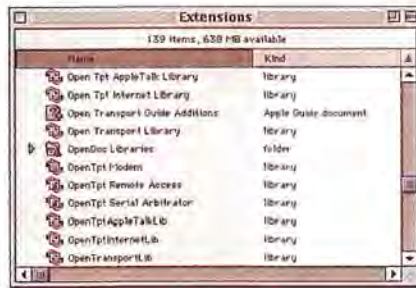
Extensions

139 items, 638 MB available

| Name | Kind |
|---|---|
| Open Tpt AppleTalk Library | library |
| Open Tpt Internet Library | library |
| Open Transport Guide Additions | Apple Guide document |
| Open Transport Library | library |
| OpenDoc Libraries | folder |
| OpenTpt Modem | library |
| OpenTpt Remote Access | library |
| OpenTpt Serial Arbitrator | library |
| OpenTptAppleTalkLib | library |
| OpenTptInternetLib | library |
| OpenTransportLib | library |